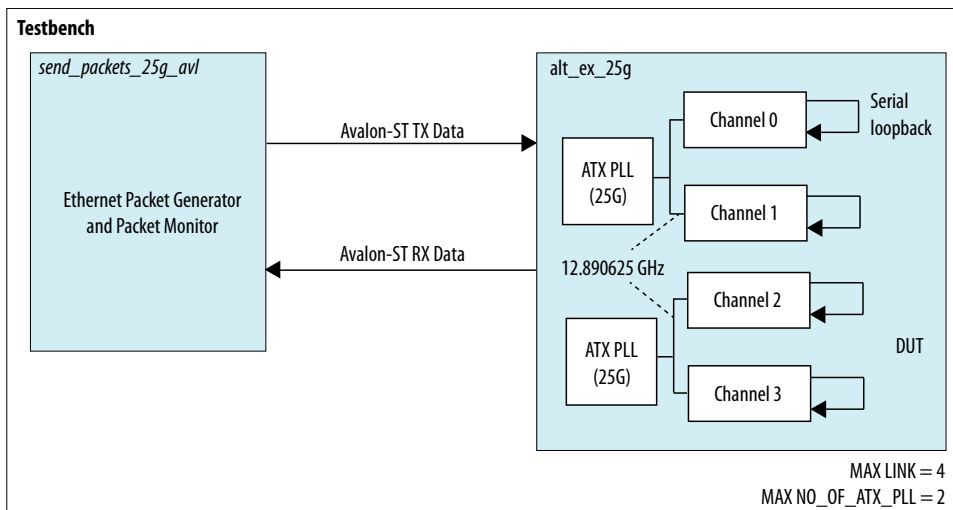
Testbench

send_packets_25g_avl

Ethernet Packet Generator and Packet Monitor

Avalon-ST TX Data

Avalon-ST RX Data

alt_ex_25g

ATX PLL (25G)

Channel 0

Serial loopback

Channel 1

12.890625 GHz

Channel 2

ATX PLL (25G)

DUT

Channel 3

MAX LINK = 4
MAX NO_OF_ATX_PLL = 2